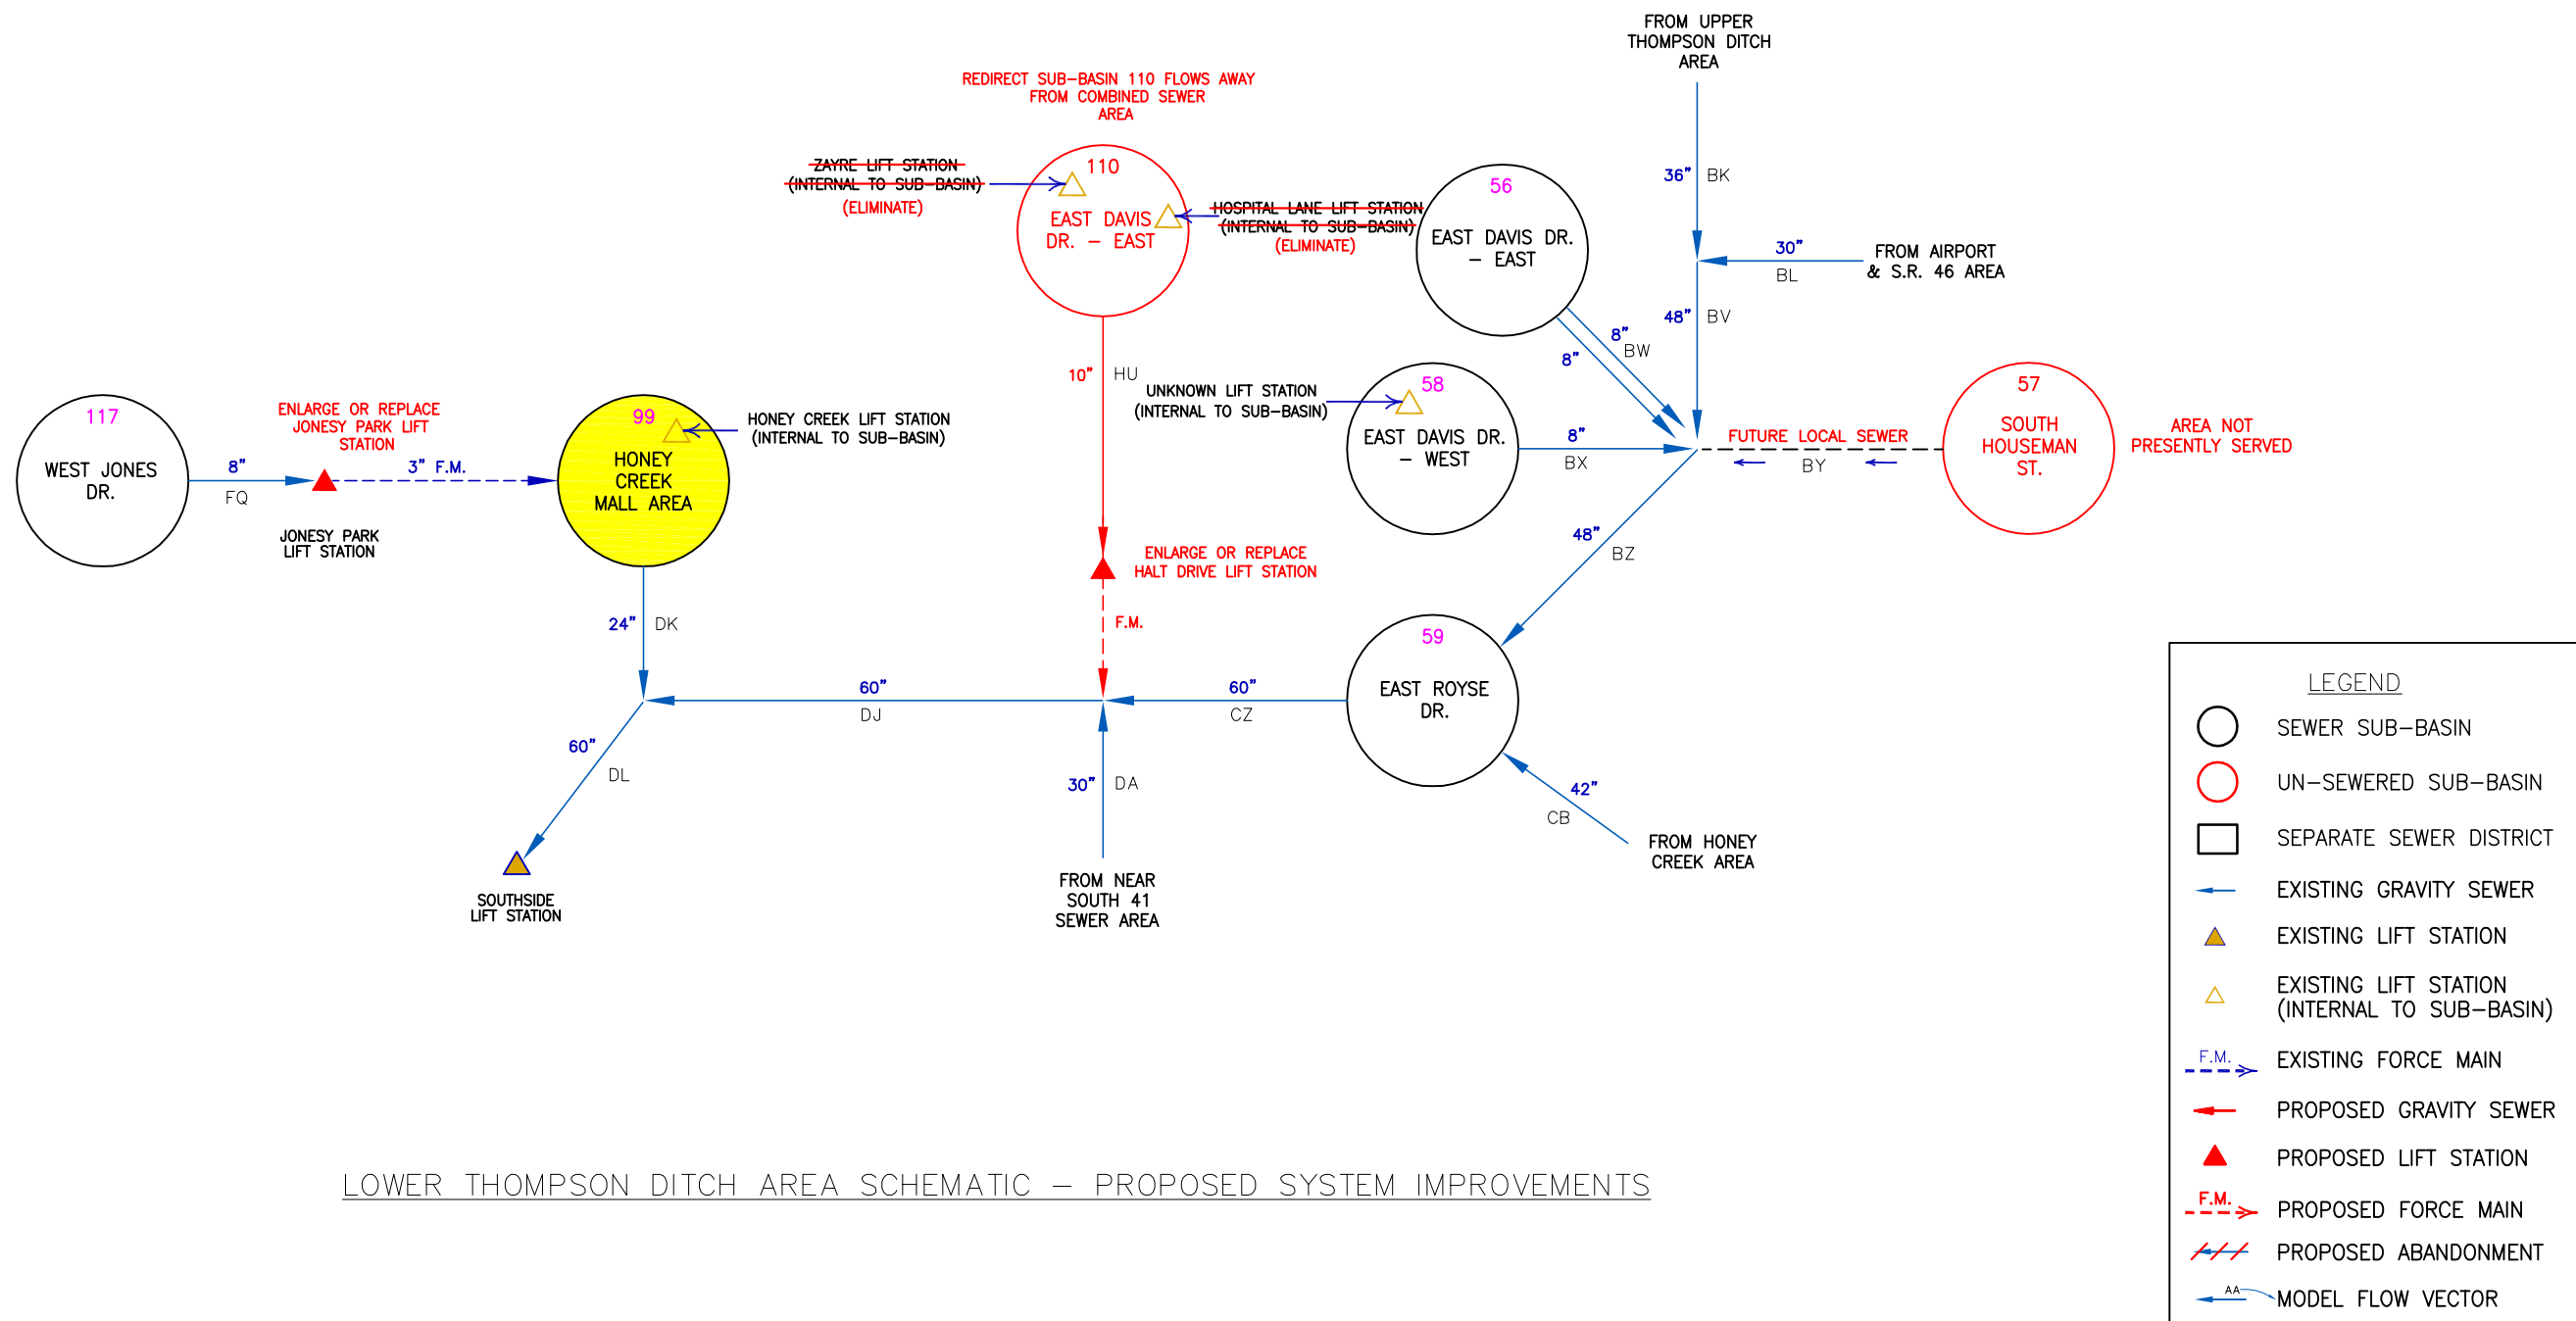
FROM UPPER THOMPSON DITCH AREA

REDIRECT SUB-BASIN 110 FLOWS AWAY FROM COMBINED SEWER AREA

ZAYRE LIFT STATION (INTERNAL TO SUB-BASIN) (ELIMINATE)

110
EAST DAVIS DR. – EAST

HOSPITAL LANE LIFT STATION (INTERNAL TO SUB-BASIN) (ELIMINATE)

56
EAST DAVIS DR. – EAST

36" BK

30" BL

FROM AIRPORT & S.R. 46 AREA

48" BV

8" BW

8"

10" HU

UNKNOWN LIFT STATION (INTERNAL TO SUB-BASIN)

58
EAST DAVIS DR. – WEST

8" BX

FUTURE LOCAL SEWER
BY

57
SOUTH HOUSEMAN ST.

AREA NOT PRESENTLY SERVED

117
WEST JONES DR.

ENLARGE OR REPLACE JONESY PARK LIFT STATION

8" FQ

3" F.M.

JONESY PARK LIFT STATION

99
HONEY CREEK MALL AREA

HONEY CREEK LIFT STATION (INTERNAL TO SUB-BASIN)

ENLARGE OR REPLACE HALT DRIVE LIFT STATION

48" BZ

F.M.

24" DK

59
EAST ROYSE DR.

60" DJ

60" CZ

60" DL

30" DA

42" CB

FROM HONEY CREEK AREA

SOUTHSIDE LIFT STATION

FROM NEAR SOUTH 41 SEWER AREA

LEGEND
SEWER SUB-BASIN
UN-SEWERED SUB-BASIN
SEPARATE SEWER DISTRICT
EXISTING GRAVITY SEWER
EXISTING LIFT STATION
EXISTING LIFT STATION (INTERNAL TO SUB-BASIN)
F.M. EXISTING FORCE MAIN
PROPOSED GRAVITY SEWER
PROPOSED LIFT STATION
F.M. PROPOSED FORCE MAIN
PROPOSED ABANDONMENT
AA MODEL FLOW VECTOR

LOWER THOMPSON DITCH AREA SCHEMATIC – PROPOSED SYSTEM IMPROVEMENTS